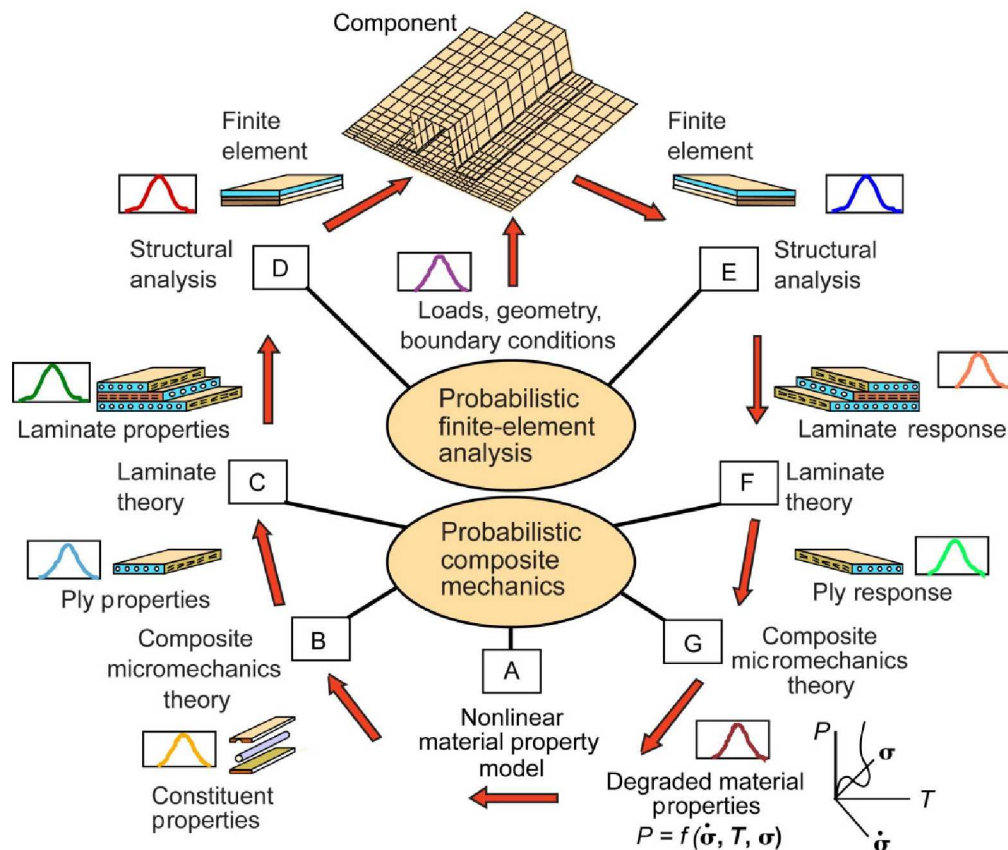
Component

Finite element

Structural analysis

D

Loads, geometry, boundary conditions

Finite element

Structural analysis

E

Laminate properties

Probabilistic finite-element analysis

Laminate response

Laminate theory

C

Probabilistic composite mechanics

F

Laminate theory

Ply properties

Ply response

Composite micromechanics theory

B

A

G

Composite micromechanics theory

Nonlinear material property model

Constituent properties

Degraded material properties

$P = f(\dot{\sigma}, T, \sigma)$

$P$

$\sigma$

$T$

$\dot{\sigma}$